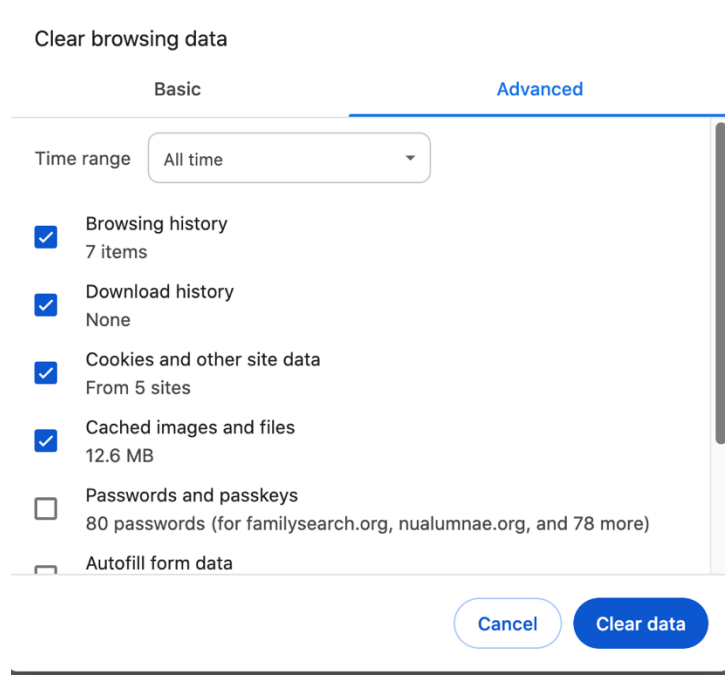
Clear browsing data

Basic

Advanced

Time range

All time

Browsing history
7 items

Download history
None

Cookies and other site data
From 5 sites

Cached images and files
12.6 MB

Passwords and passkeys
80 passwords (for familysearch.org, nualumnae.org, and 78 more)

Autofill form data

Cancel

Clear data